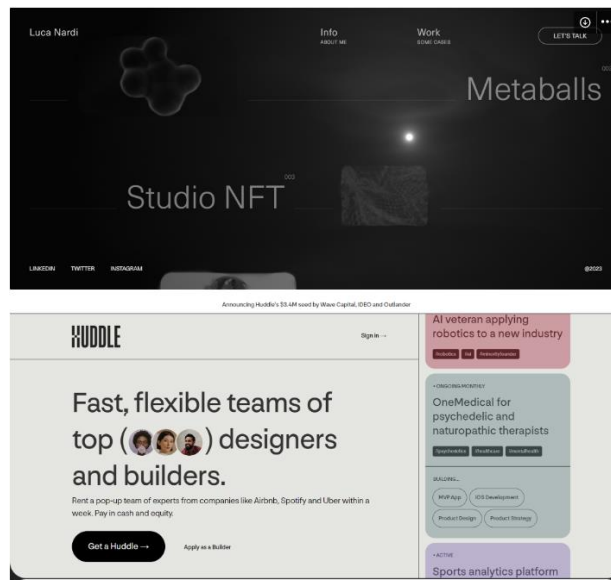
Luca Nardi

Info
ABOUT ME

Work
SOME CASES

LET'S TALK

Metaballs

002

Studio NFT

003

LINKEDIN TWITTER INSTAGRAM

@2023

Announcing Huddle's $3.4M seed by Wave Capital, IDEO and Outlander

HUDDLE

Sign in →

AI veteran applying robotics to a new industry

Robotics AI Reinvent Industry

Fast, flexible teams of top ( ) designers and builders.

Rent a pop-up team of experts from companies like Airbnb, Spotify and Uber within a week. Pay in cash and equity.

Get a Huddle →

Apply as a Builder

• ONGOING MONTHLY

OneMedical for psychedelic and naturopathic therapists

Psychedelics Healthcare Mental Health

SEEKING...

MVP App iOS Development

Product Design Product Strategy

• ACTIVE

Sports analytics platform